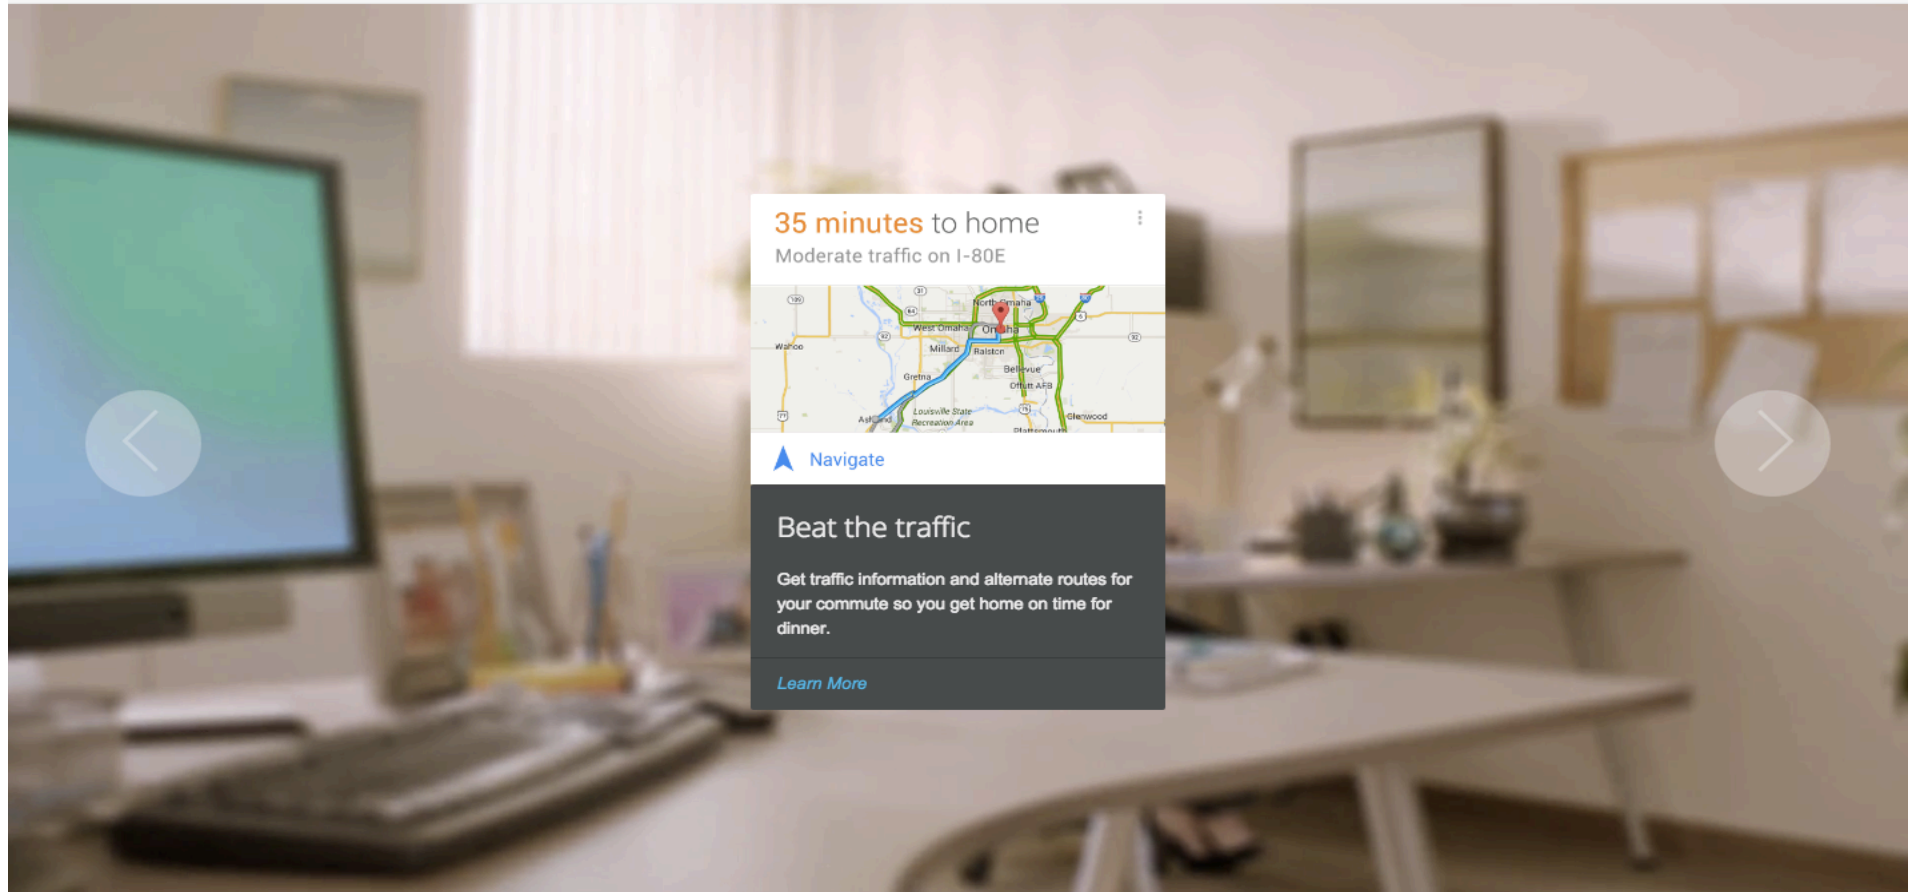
35 minutes to home
Moderate traffic on I-80E

North Omaha
West Omaha
Omaha
Wahoo
Millard
Ralston
Bellevue
Gretna
Offutt AFB
Louisville State Recreation Area
Ashland
Glenwood
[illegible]

Navigate

Beat the traffic

Get traffic information and alternate routes for your commute so you get home on time for dinner.

Learn More